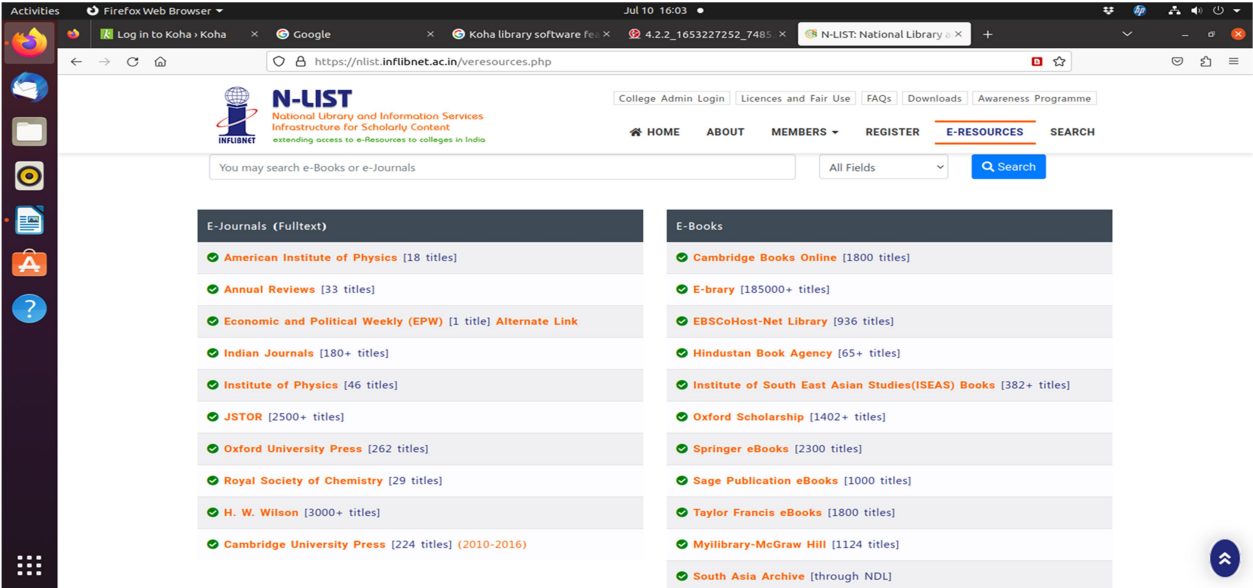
Activities Firefox Web Browser Jul 10 16:03

Log in to Koha › Koha
Google
Koha library software fe
4.2.2_1653227252_7485
N-LIST: National Library a

https://nlist.inflibnet.ac.in/veresources.php

N-LIST
National Library and Information Services Infrastructure for Scholarly Content
extending access to e-Resources to colleges in India
INFLIBNET

College Admin Login | Licences and Fair Use | FAQs | Downloads | Awareness Programme

HOME ABOUT MEMBERS REGISTER E-RESOURCES SEARCH

You may search e-Books or e-Journals
All Fields
Search

E-Journals (Fulltext)

American Institute of Physics [18 titles]
Annual Reviews [33 titles]
Economic and Political Weekly (EPW) [1 title] Alternate Link
Indian Journals [180+ titles]
Institute of Physics [46 titles]
JSTOR [2500+ titles]
Oxford University Press [262 titles]
Royal Society of Chemistry [29 titles]
H. W. Wilson [3000+ titles]
Cambridge University Press [224 titles] (2010-2016)

E-Books

Cambridge Books Online [1800 titles]
E-brary [185000+ titles]
EBSCoHost-Net Library [936 titles]
Hindustan Book Agency [65+ titles]
Institute of South East Asian Studies(ISEAS) Books [382+ titles]
Oxford Scholarship [1402+ titles]
Springer eBooks [2300 titles]
Sage Publication eBooks [1000 titles]
Taylor Francis eBooks [1800 titles]
Myilibrary-McGraw Hill [1124 titles]
South Asia Archive [through NDL]